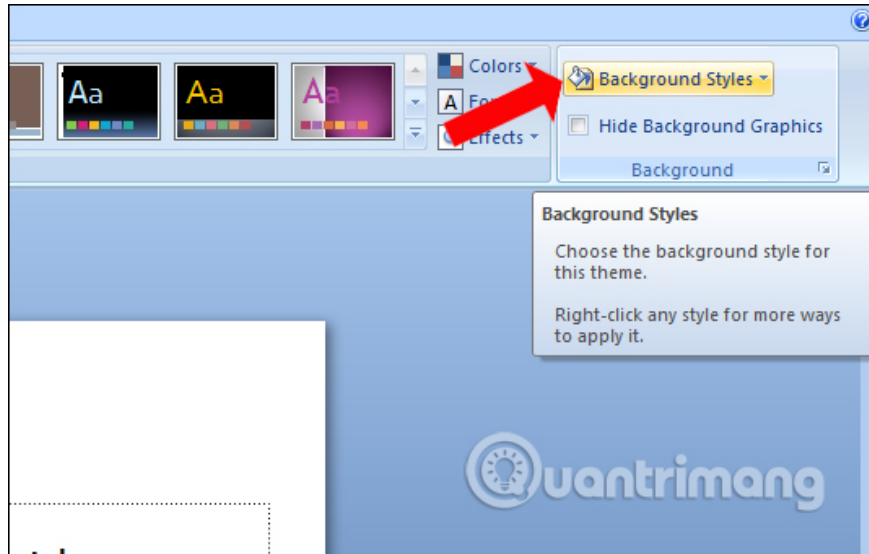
Aa

Aa

Aa

Colors

Fo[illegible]

Effects

Background Styles

Hide Background Graphics

Background

Background Styles

Choose the background style for this theme.

Right-click any style for more ways to apply it.

Quantrimang